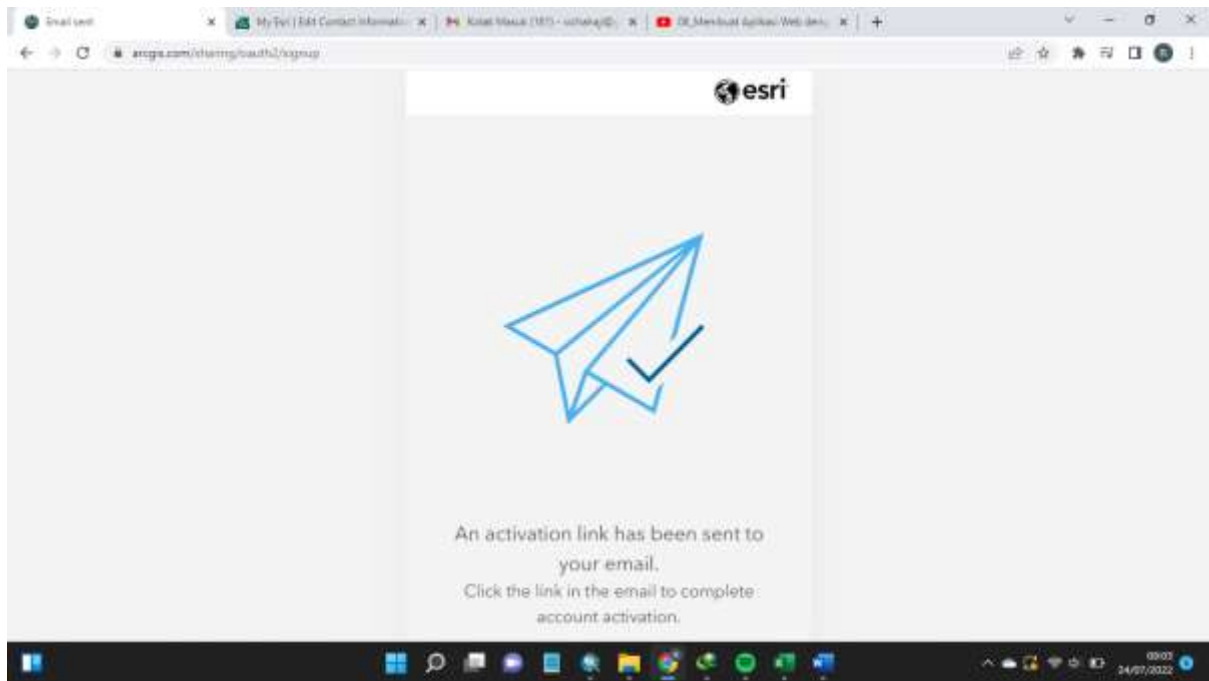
Email sent
My Esri | Edit Contact Informati...
Kotak Masuk (197) - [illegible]
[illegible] Membuat Aplikasi Web den...
arcgis.com/sharing/oauth2/signup

esri

An activation link has been sent to your email.
Click the link in the email to complete account activation.

09:03
24/07/2022